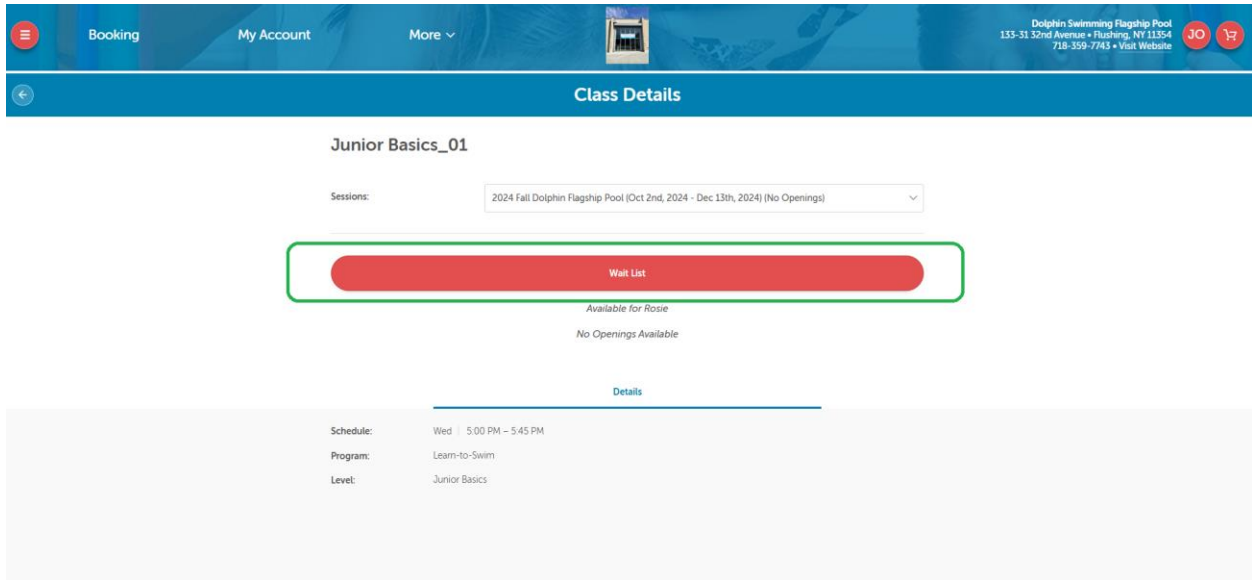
Booking My Account More

Dolphin Swimming Flagship Pool
133-31 32nd Avenue • Flushing, NY 11354
718-359-7743 • Visit Website

JO

Class Details

Junior Basics_01

Sessions: 2024 Fall Dolphin Flagship Pool (Oct 2nd, 2024 - Dec 13th, 2024) (No Openings)

Wait List

Available for Rosie

No Openings Available

Details

| | |
|---|---|
| Schedule: | Wed \| 5:00 PM – 5:45 PM |
| Program: | Learn-to-Swim |
| Level: | Junior Basics |